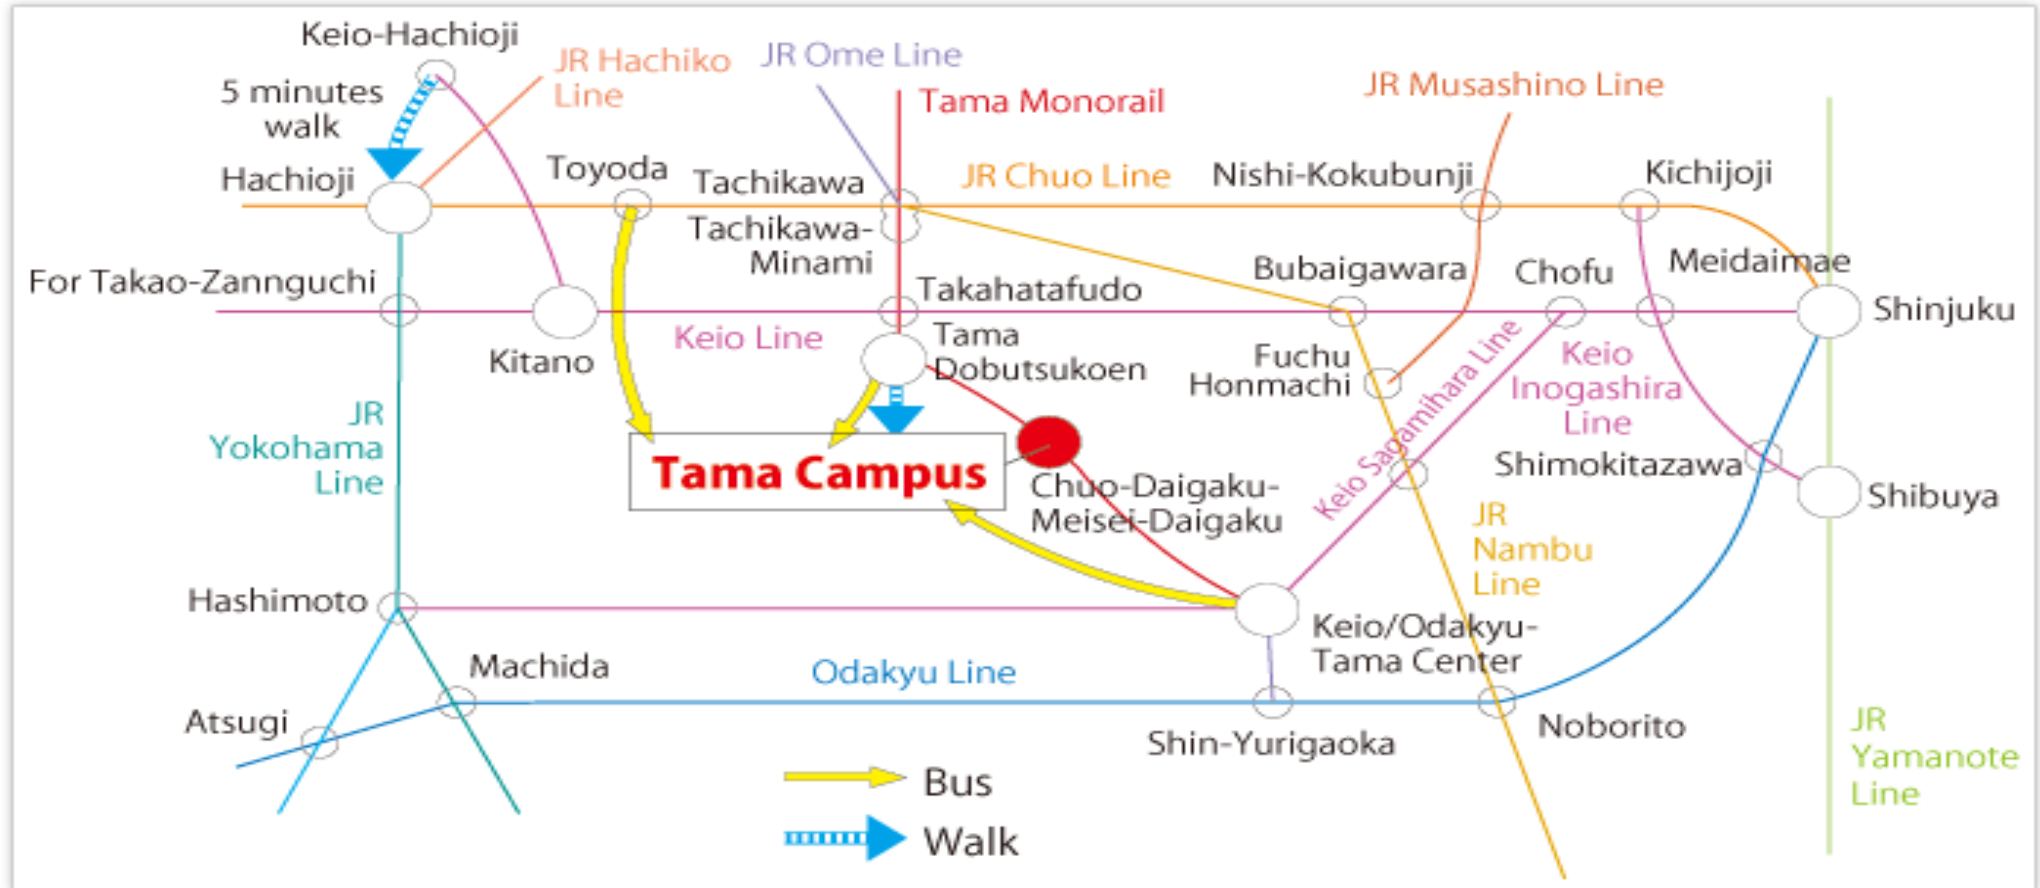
Keio-Hachioji
5 minutes walk
JR Hachiko Line
JR Ome Line
Tama Monorail
JR Musashino Line
Hachioji
Toyoda
Tachikawa
JR Chuo Line
Nishi-Kokubunji
Kichijoji
Tachikawa-Minami
Bubaigawara
Chofu
Meidaimae
For Takao-Zannguchi
Takahatafudo
Shinjuku
Kitano
Keio Line
Tama Dobutsukoen
Fuchu Honmachi
Keio Inogashira Line
JR Yokohama Line
Keio Sagamihara Line
Shimokitazawa
Tama Campus
Chuo-Daigaku-Meisei-Daigaku
Shibuya
JR Nambu Line
Hashimoto
Keio/Odakyu-Tama Center
Machida
Odakyu Line
Atsugi
Shin-Yurigaoka
Noborito
JR Yamanote Line
Bus
Walk